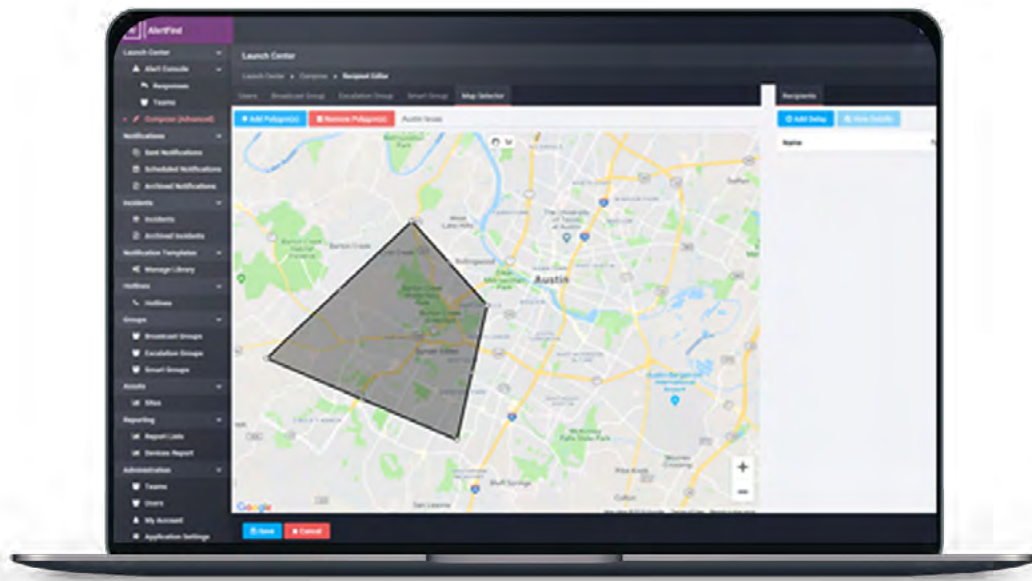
AlertFind

Launch Center
Alert Console
Responses
Teams
Composer (Advanced)
Notifications
Sent Notifications
Scheduled Notifications
Archived Notifications
Incidents
Incidents
Archived Incidents
Notification Templates
Manage Library
Hotlines
Hotlines
Groups
Broadcast Groups
Escalation Groups
Smart Groups
Assets
Sites
Reporting
Report Lists
Devices Report
Administration
Teams
Users
My Account
Application Settings

Launch Center
Launch Center > Composer > Recipient Editor
Users Broadcast Group Escalation Group Smart Group Map Selector
+ Add Polygon(s) Remove Polygon(s) Austin Texas
Austin
Google
+
−

Recipients
Add Delay View Details
Name

Save Cancel